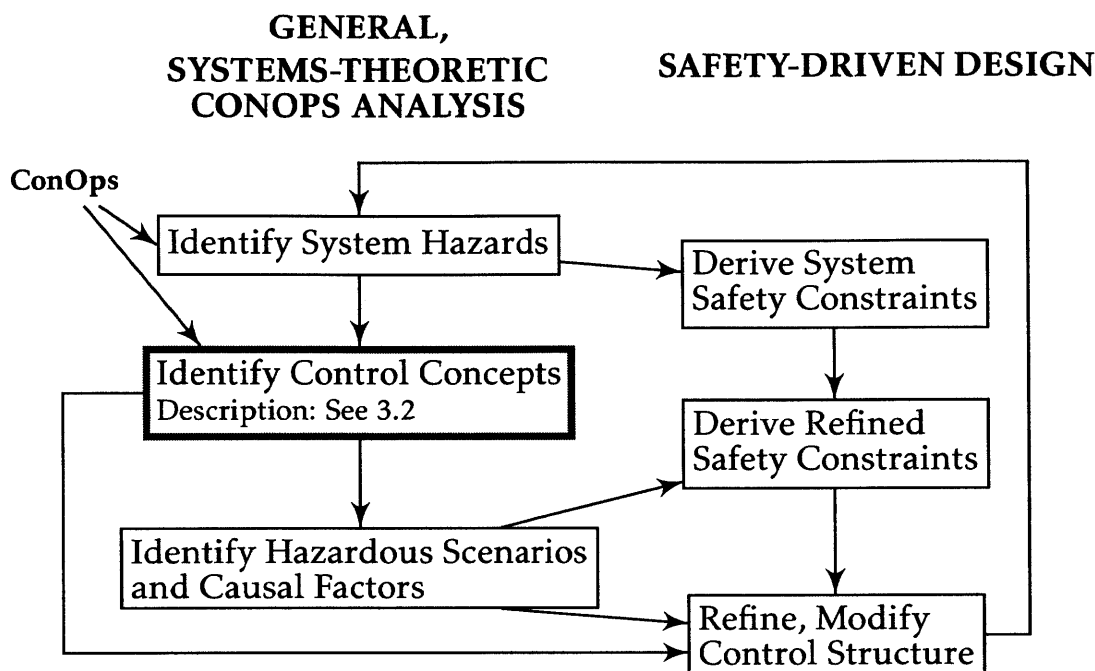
GENERAL, SYSTEMS-THEORETIC CONOPS ANALYSIS

SAFETY-DRIVEN DESIGN

ConOps

Identify System Hazards

Derive System Safety Constraints

Identify Control Concepts
Description: See 3.2

Derive Refined Safety Constraints

Identify Hazardous Scenarios and Causal Factors

Refine, Modify Control Structure